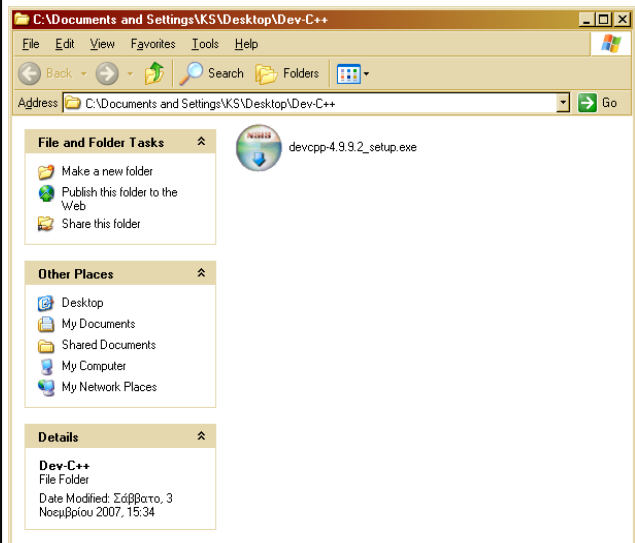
C:\Documents and Settings\KS\Desktop\Dev-C++

File Edit View Favorites Tools Help

Back Search Folders

Address C:\Documents and Settings\KS\Desktop\Dev-C++ Go

File and Folder Tasks

Make a new folder
Publish this folder to the Web
Share this folder

Other Places

Desktop
My Documents
Shared Documents
My Computer
My Network Places

Details

Dev-C++
File Folder
Date Modified: Σάββατο, 3 Νοεμβρίου 2007, 15:34

devcpp-4.9.9.2_setup.exe